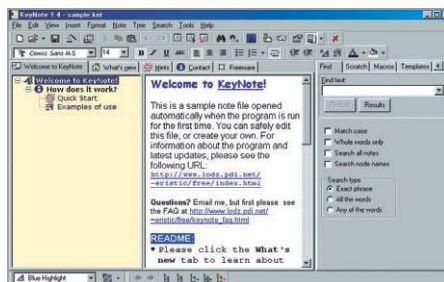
KeyNote 1.4 - sample.knt

File Edit View Insert Format Note Tree Search Tools Help

Comic Sans MS 14

Welcome to KeyNote | What's new | Hints | Contact | Freeware

Welcome to KeyNote!
How does it work?
Quick Start
Examples of use

Welcome to KeyNote!

This is a sample note file opened automatically when the program is run for the first time. You can safely edit this file, or create your own. For information about the program and latest updates, please see the following URL: http://www.lodz.pdi.net/~eristic/free/index.html

Questions? Email me, but first please see the FAQ at http://www.lodz.pdi.net/~eristic/free/keynote_faq.html

README:
• Please click the What's new tab to learn about

Find | Scratch | Macros | Templates

Find text:

Find All | Results

Match case
Whole words only
Search all notes
Search node names

Search type
Exact phrase
All the words
Any of the words

Blue Highlight